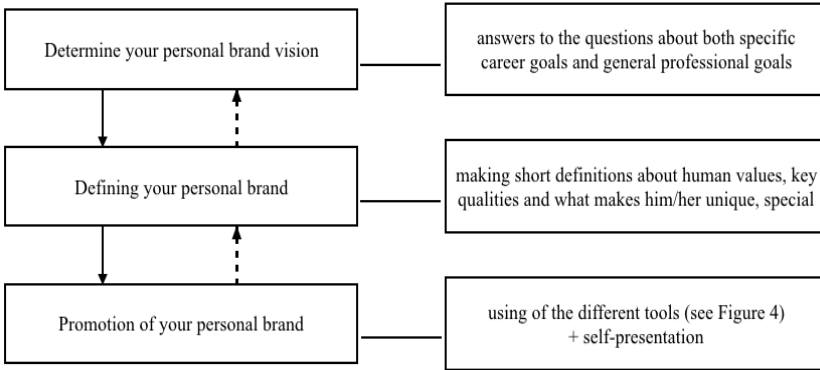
Determine your personal brand vision

answers to the questions about both specific career goals and general professional goals

Defining your personal brand

making short definitions about human values, key qualities and what makes him/her unique, special

Promotion of your personal brand

using of the different tools (see Figure 4) + self-presentation